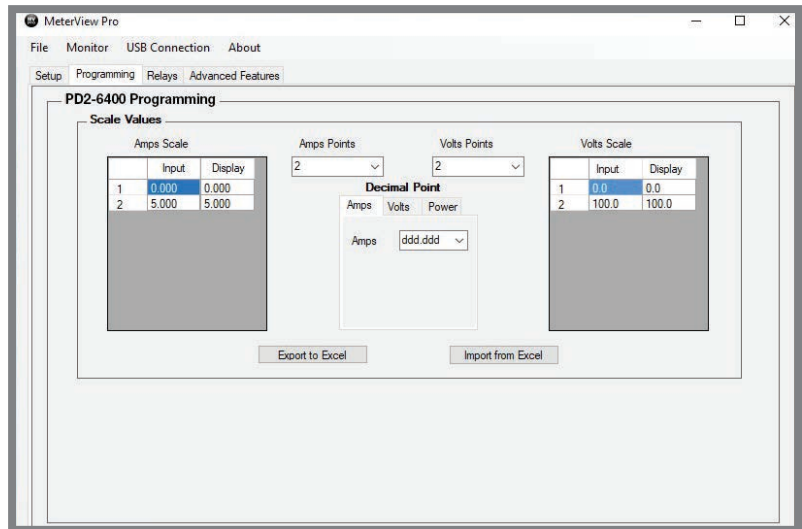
MeterView Pro

File Monitor USB Connection About

Setup Programming Relays Advanced Features

PD2-6400 Programming

Scale Values

Amps Scale

| | Input | Display |
|---|---|---|
| 1 | 0.000 | 0.000 |
| 2 | 5.000 | 5.000 |

Amps Points
2

Volts Points
2

Decimal Point

Amps Volts Power

Amps ddd.ddd

Volts Scale

| | Input | Display |
|---|---|---|
| 1 | 0.0 | 0.0 |
| 2 | 100.0 | 100.0 |

Export to Excel

Import from Excel